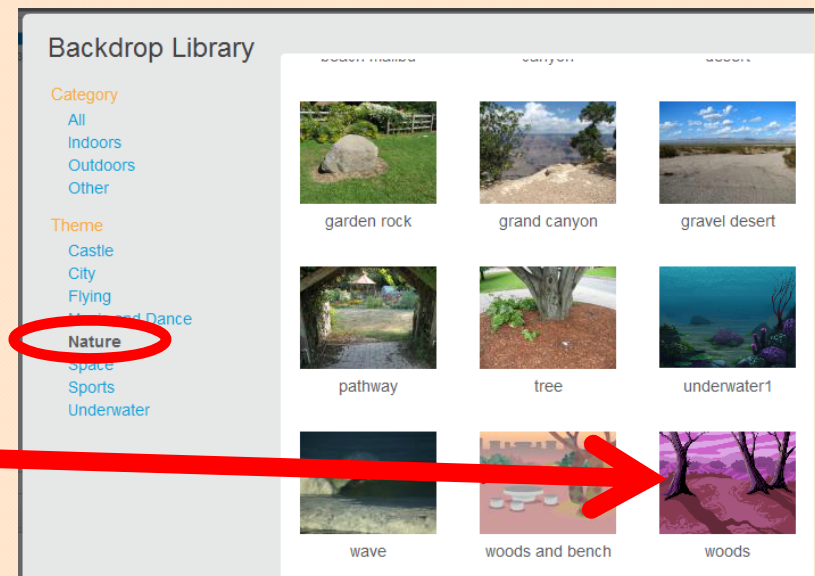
Backdrop Library

Category
All
Indoors
Outdoors
Other

Theme
Castle
City
Flying
M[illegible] and Dance
Nature
Space
Sports
Underwater

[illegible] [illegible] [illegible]

garden rock
grand canyon
gravel desert
pathway
tree
underwater1
wave
woods and bench
woods